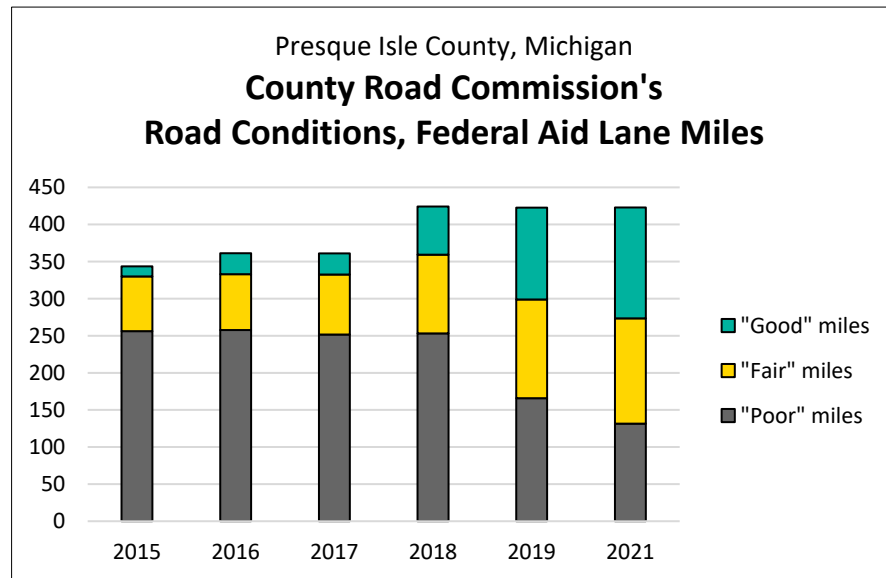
Presque Isle County, Michigan
**County Road Commission's Road Conditions, Federal Aid Lane Miles**

450
400
350
300
250
200
150
100
50
0

2015 2016 2017 2018 2019 2021

"Good" miles
"Fair" miles
"Poor" miles